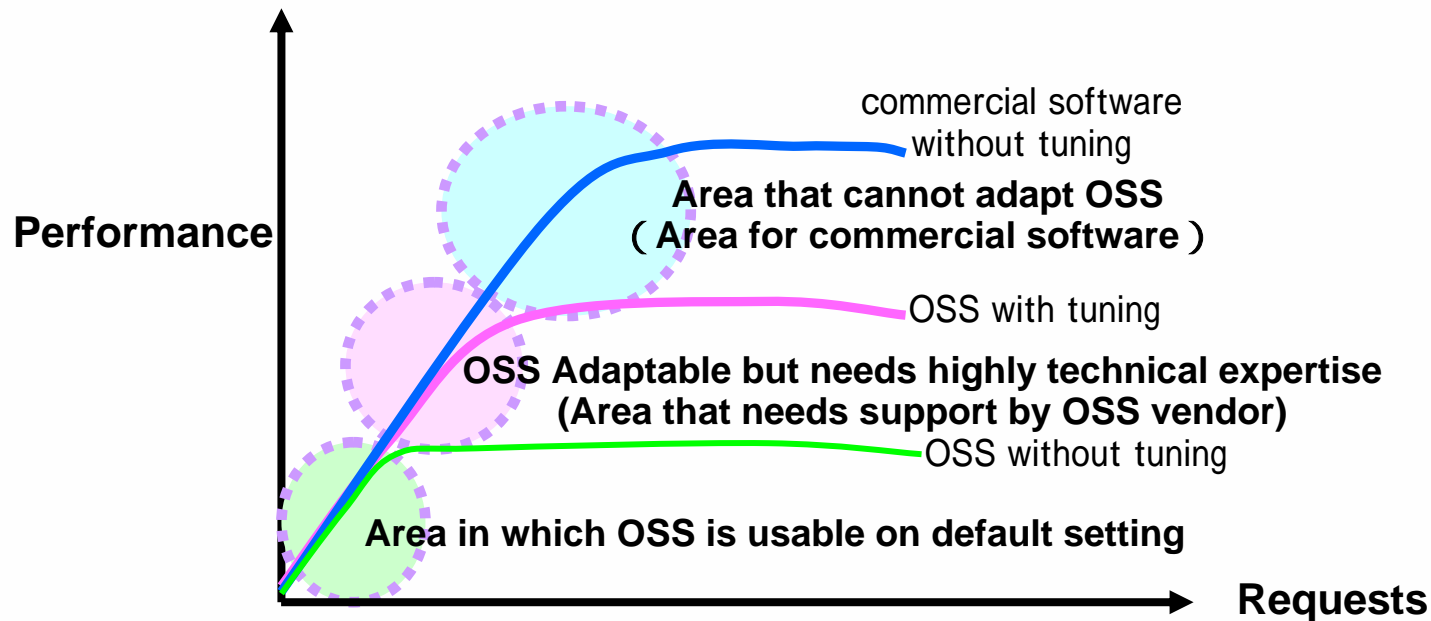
commercial software without tuning

Area that cannot adapt OSS
( Area for commercial software )

Performance

OSS with tuning

OSS Adaptable but needs highly technical expertise
(Area that needs support by OSS vendor)

OSS without tuning

Area in which OSS is usable on default setting

Requests